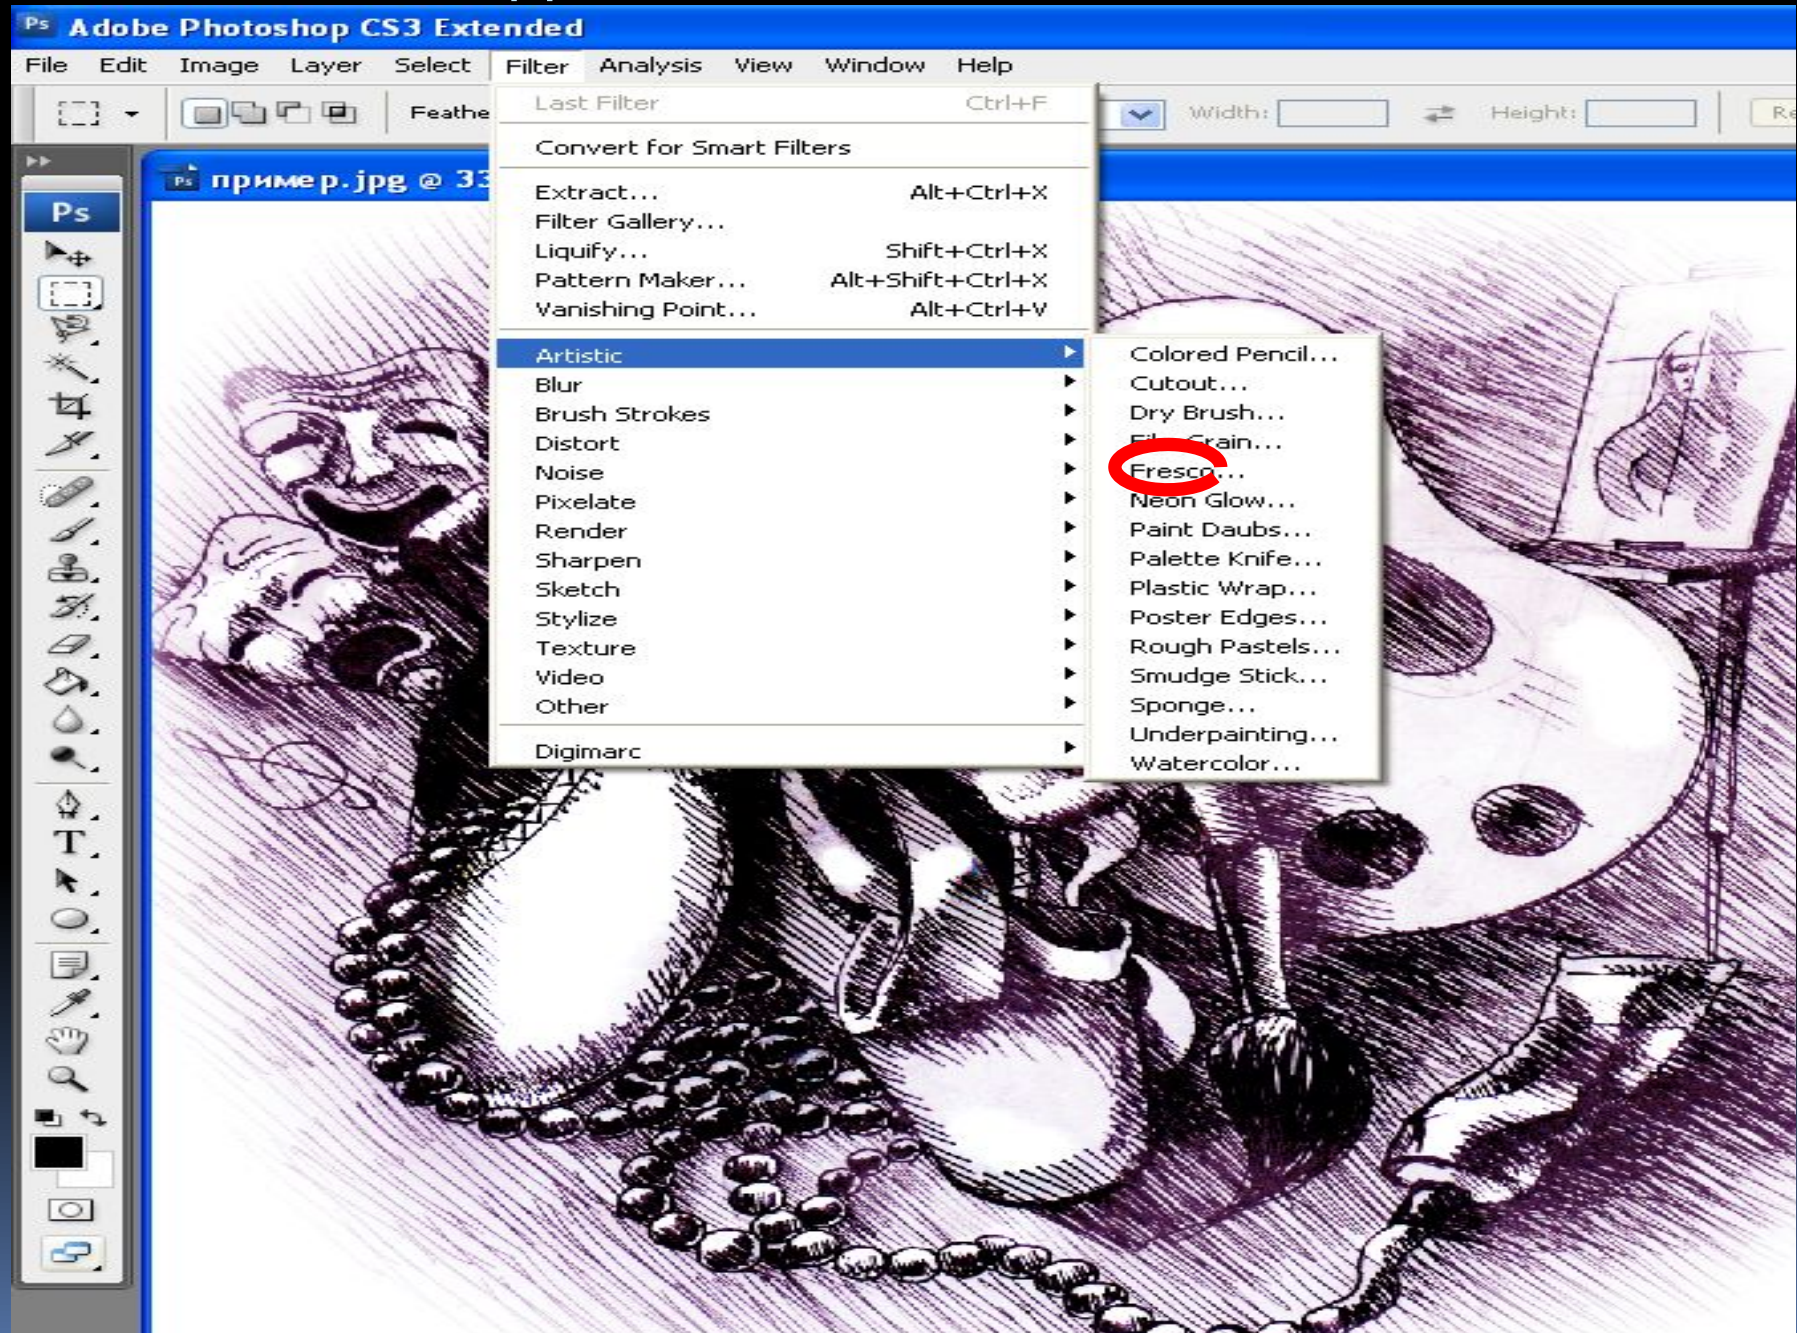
Ps Adobe Photoshop CS3 Extended

File Edit Image Layer Select Filter Analysis View Window Help

Feathe Width: Height: Re

Ps пример.jpg @ 33

Ps

Last Filter Ctrl+F
Convert for Smart Filters
Extract... Alt+Ctrl+X
Filter Gallery...
Liquify... Shift+Ctrl+X
Pattern Maker... Alt+Shift+Ctrl+X
Vanishing Point... Alt+Ctrl+V
Artistic
Blur
Brush Strokes
Distort
Noise
Pixelate
Render
Sharpen
Sketch
Stylize
Texture
Video
Other
Digimarc

Colored Pencil...
Cutout...
Dry Brush...
Film Grain...
Fresco...
Neon Glow...
Paint Daubs...
Palette Knife...
Plastic Wrap...
Poster Edges...
Rough Pastels...
Smudge Stick...
Sponge...
Underpainting...
Watercolor...